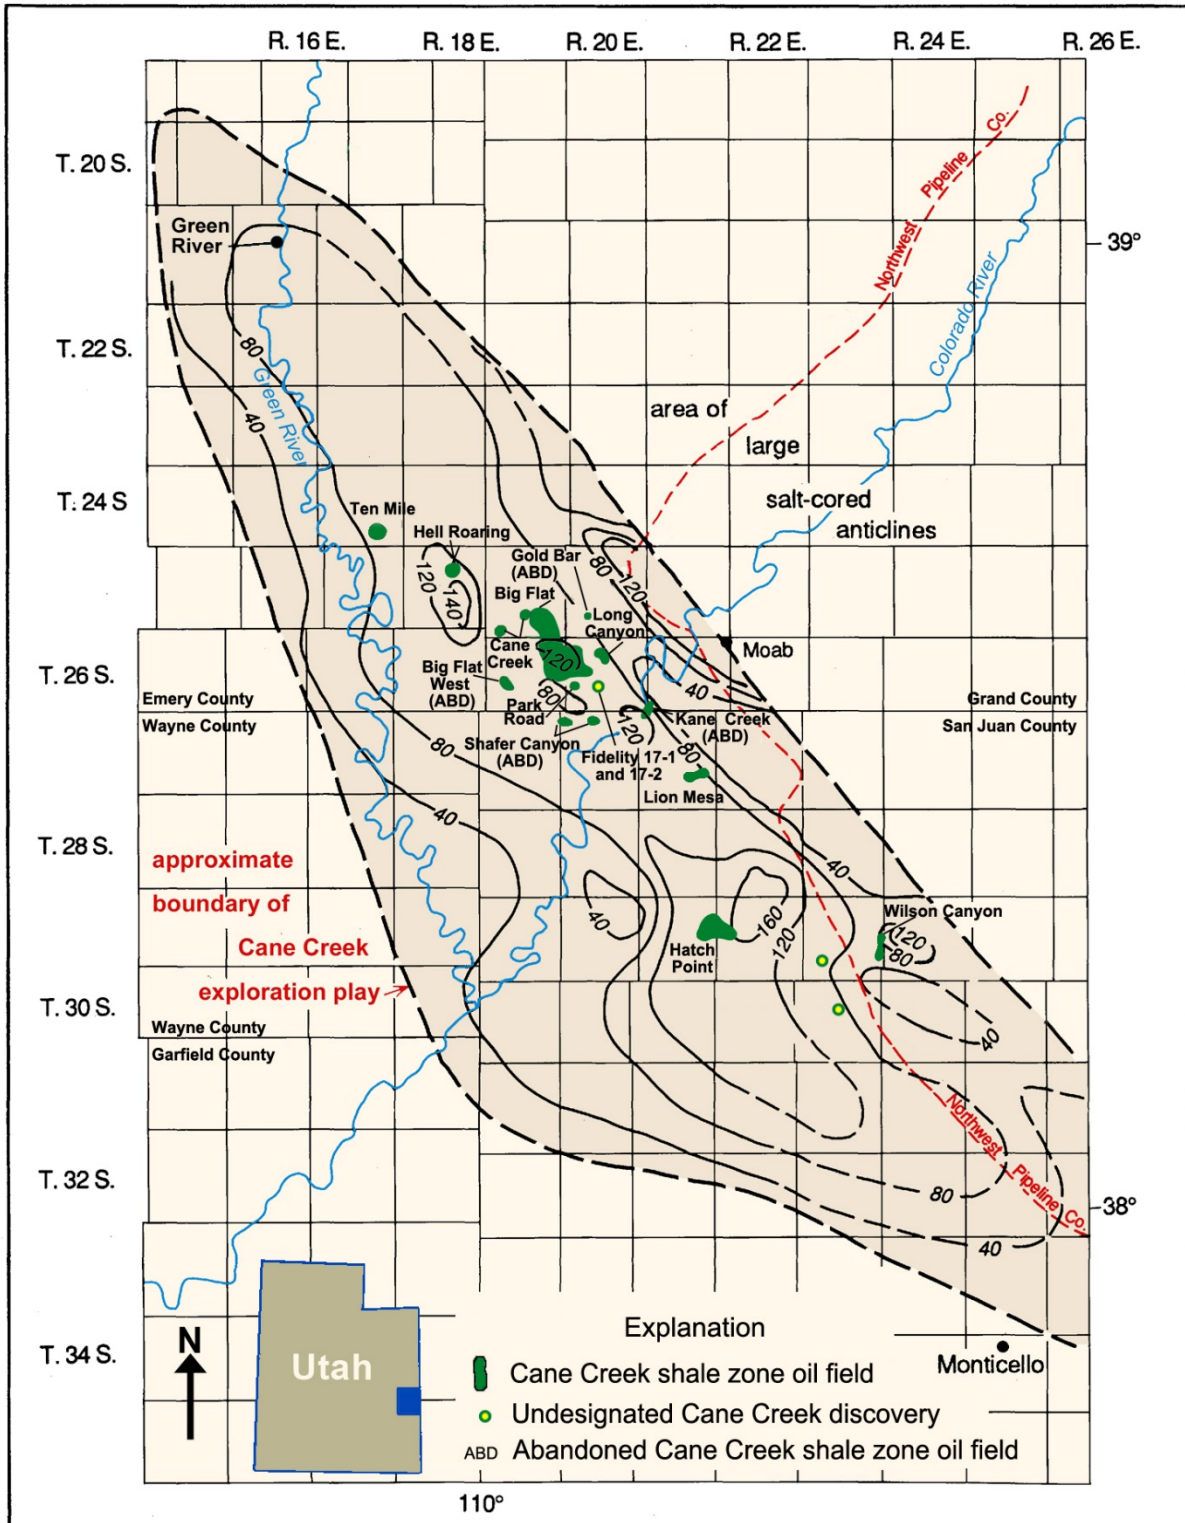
R. 16 E. R. 18 E. R. 20 E. R. 22 E. R. 24 E. R. 26 E.

T. 20 S.

T. 22 S.

T. 24 S

T. 26 S.

T. 28 S.

T. 30 S.

T. 32 S.

T. 34 S.

39°

38°

110°

Green River

Green River

Colorado River

Northwest Pipeline Co.

area of large salt-cored anticlines

Ten Mile

Hell Roaring

Gold Bar (ABD)

Big Flat

Long Canyon

Cane Creek

Big Flat West (ABD)

Park Road

Shafer Canyon (ABD)

Fidelity 17-1 and 17-2

Kane Creek (ABD)

Lion Mesa

Moab

Emery County
Wayne County

Grand County
San Juan County

approximate boundary of Cane Creek exploration play

Wayne County
Garfield County

Hatch Point

Wilson Canyon

Monticello

Northwest Pipeline Co.

80 40 120 140 120 80 120 40 80 120 80 80 40 40 160 120 120 80 40 80 40

N

Utah

Explanation
Cane Creek shale zone oil field
Undesignated Cane Creek discovery
ABD Abandoned Cane Creek shale zone oil field